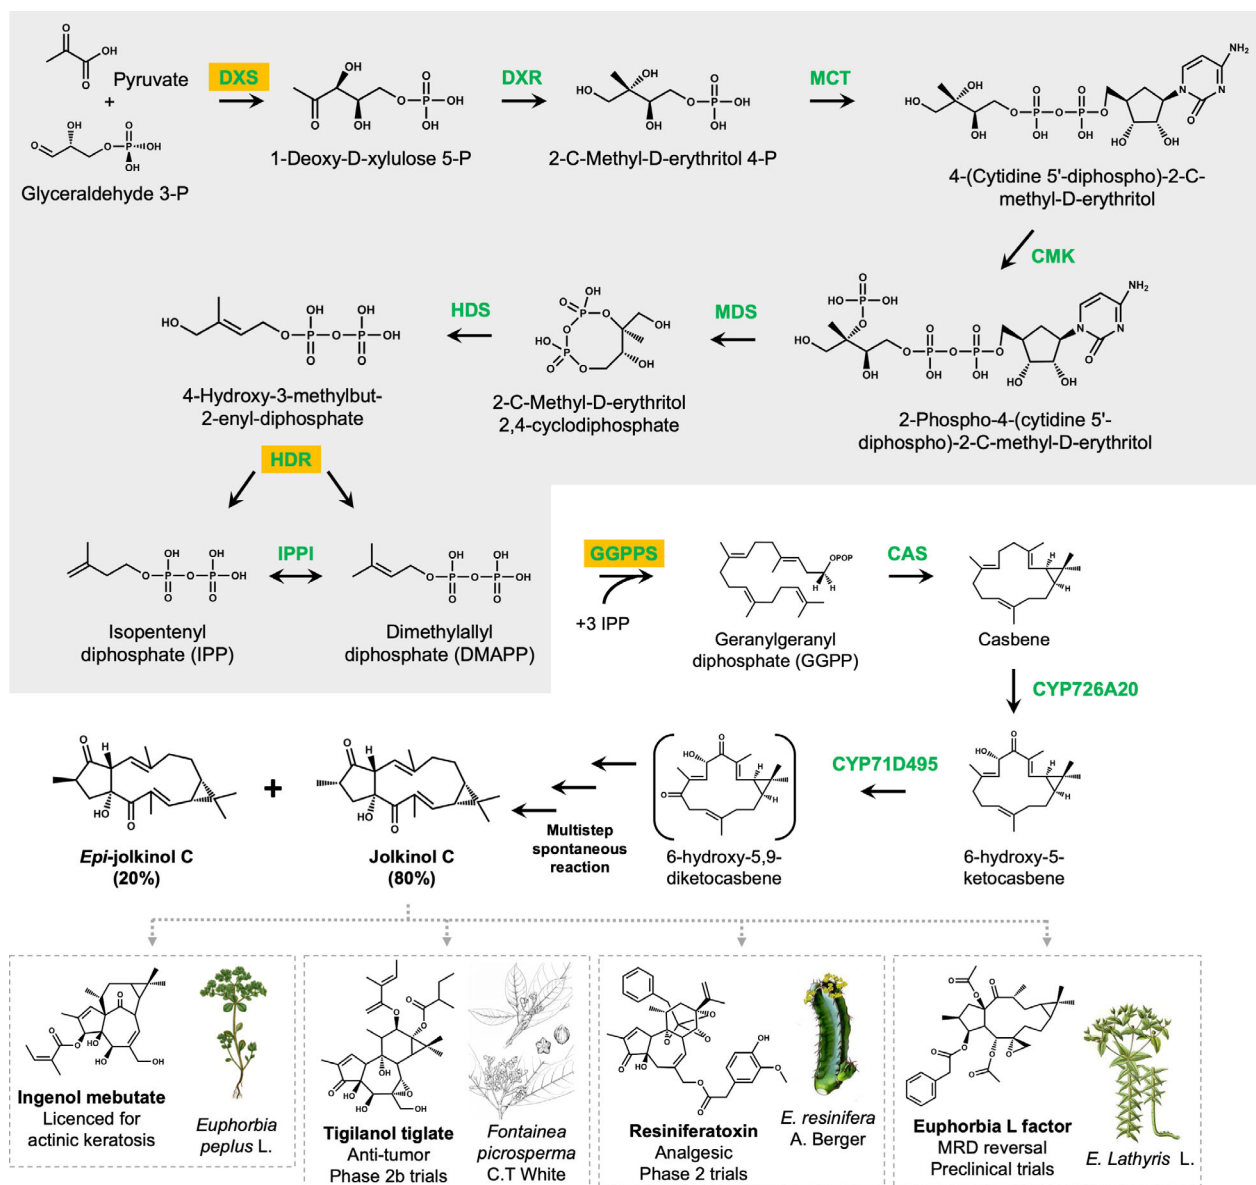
Pyruvate
+
Glyceraldehyde 3-P
DXS
1-Deoxy-D-xylulose 5-P
DXR
2-C-Methyl-D-erythritol 4-P
MCT
4-(Cytidine 5'-diphospho)-2-C-methyl-D-erythritol
CMK
2-Phospho-4-(cytidine 5'-diphospho)-2-C-methyl-D-erythritol
MDS
2-C-Methyl-D-erythritol 2,4-cyclodiphosphate
HDS
4-Hydroxy-3-methylbut-2-enyl-diphosphate
HDR
Isopentenyl diphosphate (IPP)
IPPI
Dimethylallyl diphosphate (DMAPP)
GGPPS
+3 IPP
Geranylgeranyl diphosphate (GGPP)
OPOP
CAS
Casbene
CYP726A20
6-hydroxy-5-ketocasbene
CYP71D495
6-hydroxy-5,9-diketocasbene
Multistep spontaneous reaction
Jolkinol C (80%)
+
*Epi*-jolkinol C (20%)

Ingenol mebutate
Licenced for actinic keratosis
*Euphorbia peplus* L.

Tigilanol tiglate
Anti-tumor
Phase 2b trials
*Fontainea picrosperma* C.T White

Resiniferatoxin
Analgesic
Phase 2 trials
*E. resinifera* A. Berger

Euphorbia L factor
MRD reversal
Preclinical trials
*E. Lathyris* L.